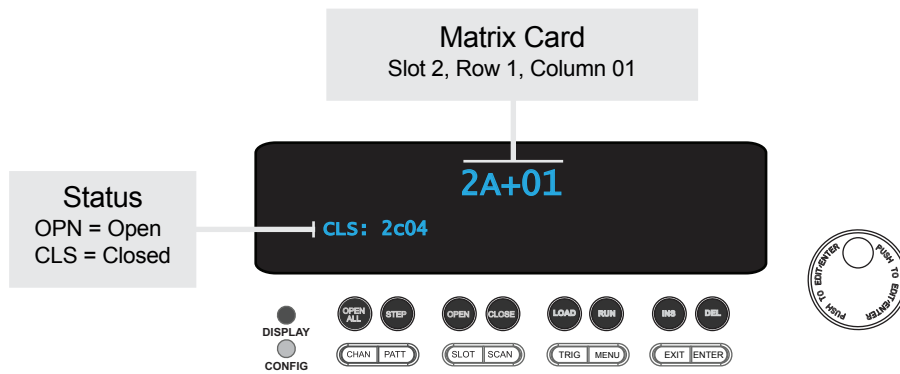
Matrix Card
Slot 2, Row 1, Column 01

2A+01

Status
OPN = Open
CLS = Closed

CLS: 2c04

DISPLAY
CONFIG

OPEN ALL
STEP
CHAN
PATT

OPEN
CLOSE
SLOT
SCAN

LOAD
RUN
TRIG
MENU

INS
DEL
EXIT
ENTER

PUSH TO EDIT/ENTER
PUSH TO EDIT/ENTER